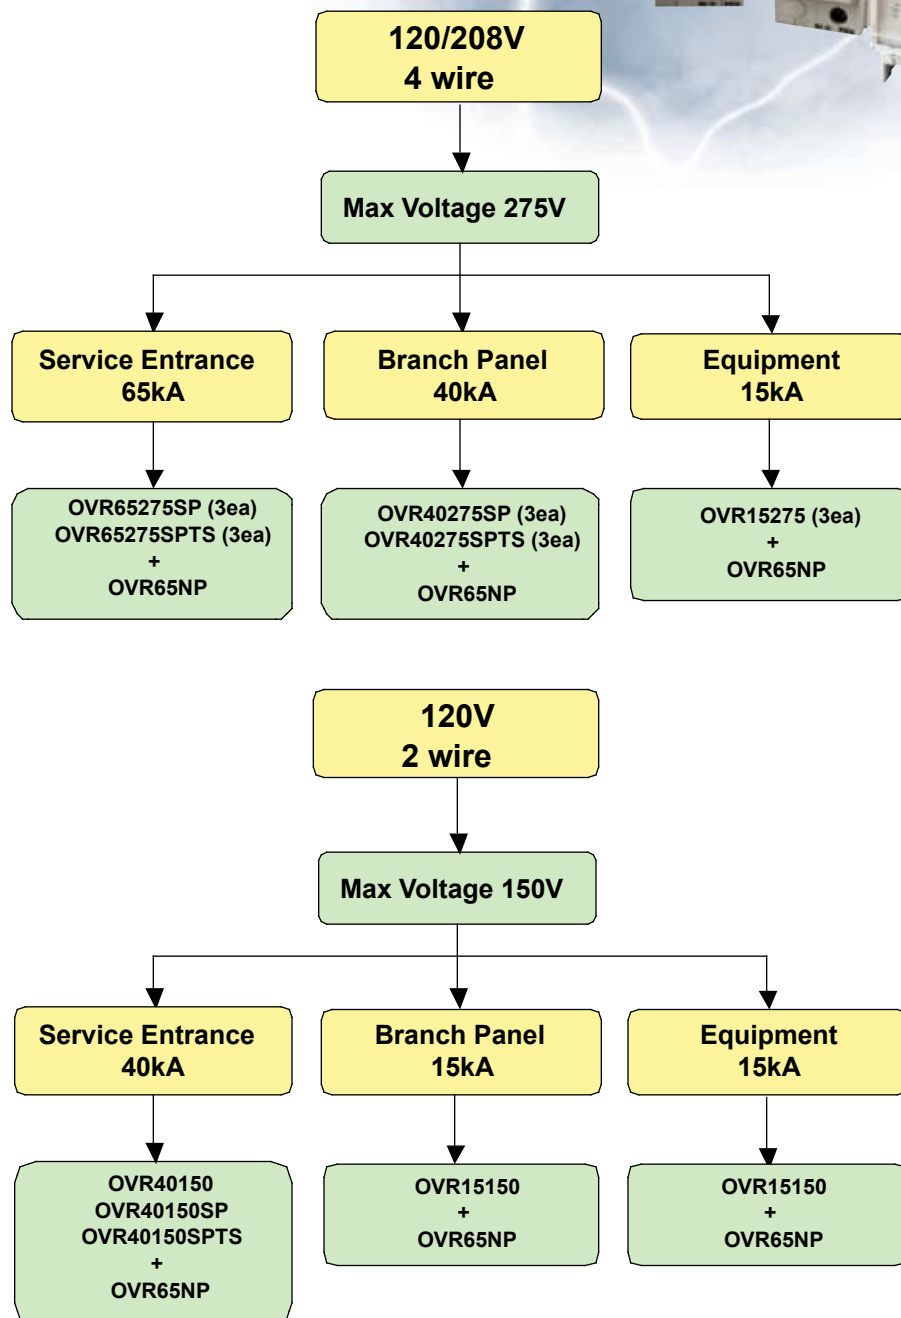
120/208V
4 wire

Max Voltage 275V

Service Entrance
65kA

Branch Panel
40kA

Equipment
15kA

OVR65275SP (3ea)
OVR65275SPTS (3ea)
+
OVR65NP

OVR40275SP (3ea)
OVR40275SPTS (3ea)
+
OVR65NP

OVR15275 (3ea)
+
OVR65NP

120V
2 wire

Max Voltage 150V

Service Entrance
40kA

Branch Panel
15kA

Equipment
15kA

OVR40150
OVR40150SP
OVR40150SPTS
+
OVR65NP

OVR15150
+
OVR65NP

OVR15150
+
OVR65NP